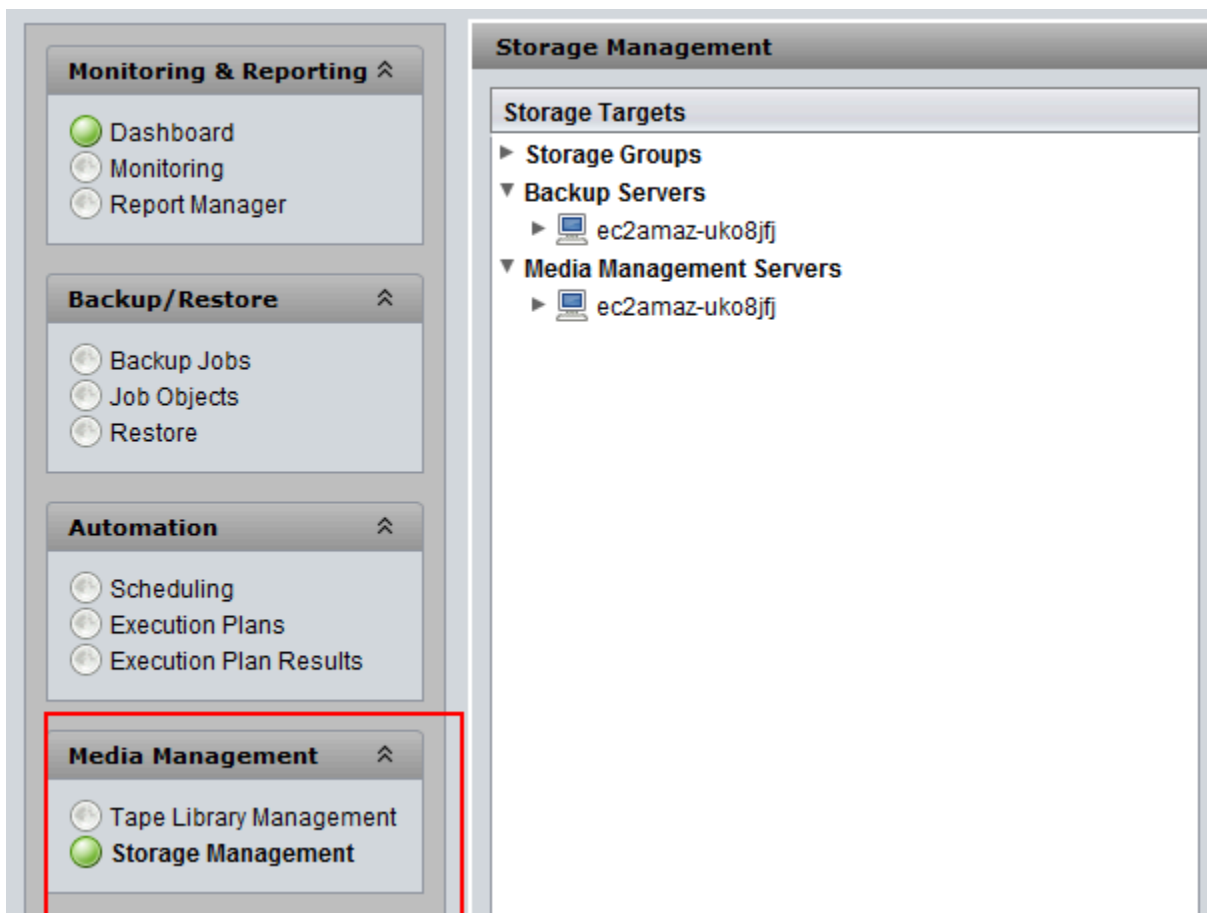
Monitoring & Reporting

Dashboard
Monitoring
Report Manager

Backup/Restore

Backup Jobs
Job Objects
Restore

Automation

Scheduling
Execution Plans
Execution Plan Results

Media Management

Tape Library Management
Storage Management

Storage Management

Storage Targets

Storage Groups
Backup Servers
ec2amaz-uko8jfj
Media Management Servers
ec2amaz-uko8jfj